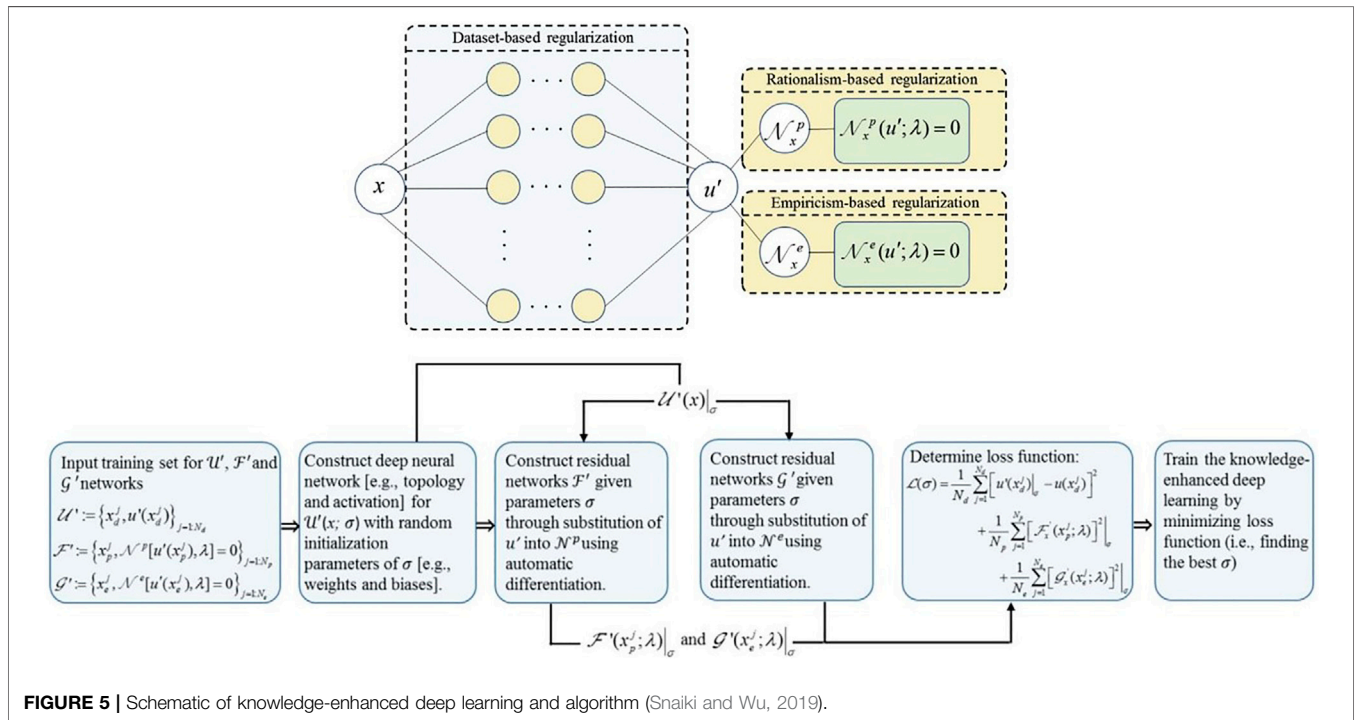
Dataset-based regularization

$x$

$u'$

Rationalism-based regularization

$\mathcal{N}_x^p$

$\mathcal{N}_x^p(u';\lambda)=0$

Empiricism-based regularization

$\mathcal{N}_x^e$

$\mathcal{N}_x^e(u';\lambda)=0$

$\mathcal{U}'(x)\big|_\sigma$

Input training set for $\mathcal{U}'$, $\mathcal{F}'$ and $\mathcal{G}'$ networks
$\mathcal{U}' := \left\{x_d^j, u'(x_d^j)\right\}_{j=1:N_d}$
$\mathcal{F}' := \left\{x_p^j, \mathcal{N}^p[u'(x_p^j),\lambda]=0\right\}_{j=1:N_p}$
$\mathcal{G}' := \left\{x_e^j, \mathcal{N}^e[u'(x_e^j),\lambda]=0\right\}_{j=1:N_e}$

Construct deep neural network [e.g., topology and activation] for $\mathcal{U}'(x;\sigma)$ with random initialization parameters of $\sigma$ [e.g., weights and biases].

Construct residual networks $\mathcal{F}'$ given parameters $\sigma$ through substitution of $u'$ into $\mathcal{N}^p$ using automatic differentiation.

Construct residual networks $\mathcal{G}'$ given parameters $\sigma$ through substitution of $u'$ into $\mathcal{N}^e$ using automatic differentiation.

Determine loss function:
$\mathcal{L}(\sigma)=\frac{1}{N_d}\sum_{j=1}^{N_d}\left[u'(x_d^j)\big|_\sigma - u(x_d^j)\right]^2 + \frac{1}{N_p}\sum_{j=1}^{N_p}\left[\mathcal{F}_x'(x_p^j;\lambda)\right]^2\Big|_\sigma + \frac{1}{N_e}\sum_{j=1}^{N_e}\left[\mathcal{G}_x'(x_e^j;\lambda)\right]^2\Big|_\sigma$

Train the knowledge-enhanced deep learning by minimizing loss function (i.e., finding the best $\sigma$)

$\mathcal{F}'(x_p^j;\lambda)\big|_\sigma$ and $\mathcal{G}'(x_e^j;\lambda)\big|_\sigma$

FIGURE 5 | Schematic of knowledge-enhanced deep learning and algorithm (Snaiki and Wu, 2019).